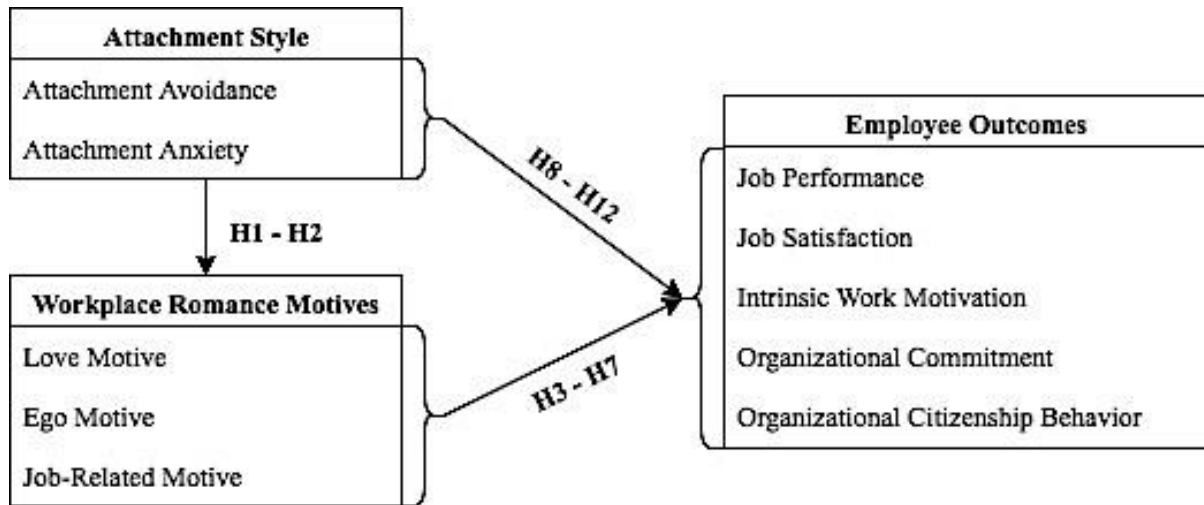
Attachment Style

Attachment Avoidance

Attachment Anxiety

H1 - H2

Workplace Romance Motives

Love Motive

Ego Motive

Job-Related Motive

H8 - H12

H3 - H7

Employee Outcomes

Job Performance

Job Satisfaction

Intrinsic Work Motivation

Organizational Commitment

Organizational Citizenship Behavior